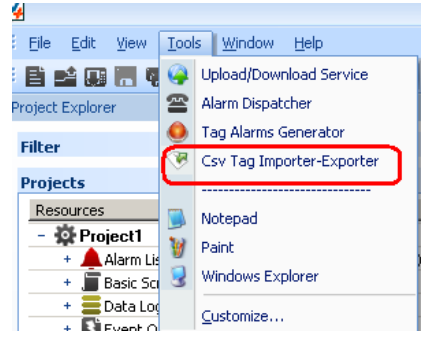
File Edit View Tools Window Help

Project Explorer

Filter

Projects

Resources

Project1

Alarm Lis

Basic Scr

Data Log

Event O

Upload/Download Service

Alarm Dispatcher

Tag Alarms Generator

Csv Tag Importer-Exporter

--------------------------------

Notepad

Paint

Windows Explorer

Customize...